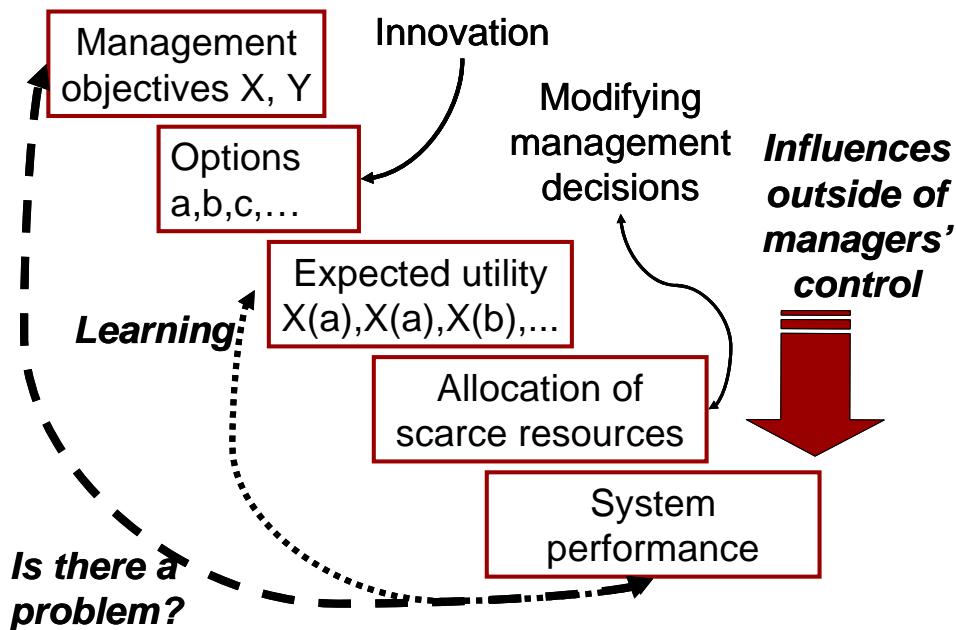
Management objectives X, Y

Innovation

Options a,b,c,…

Modifying management decisions

Influences outside of managers' control

Expected utility X(a),X(a),X(b),...

Learning

Allocation of scarce resources

System performance

Is there a problem?